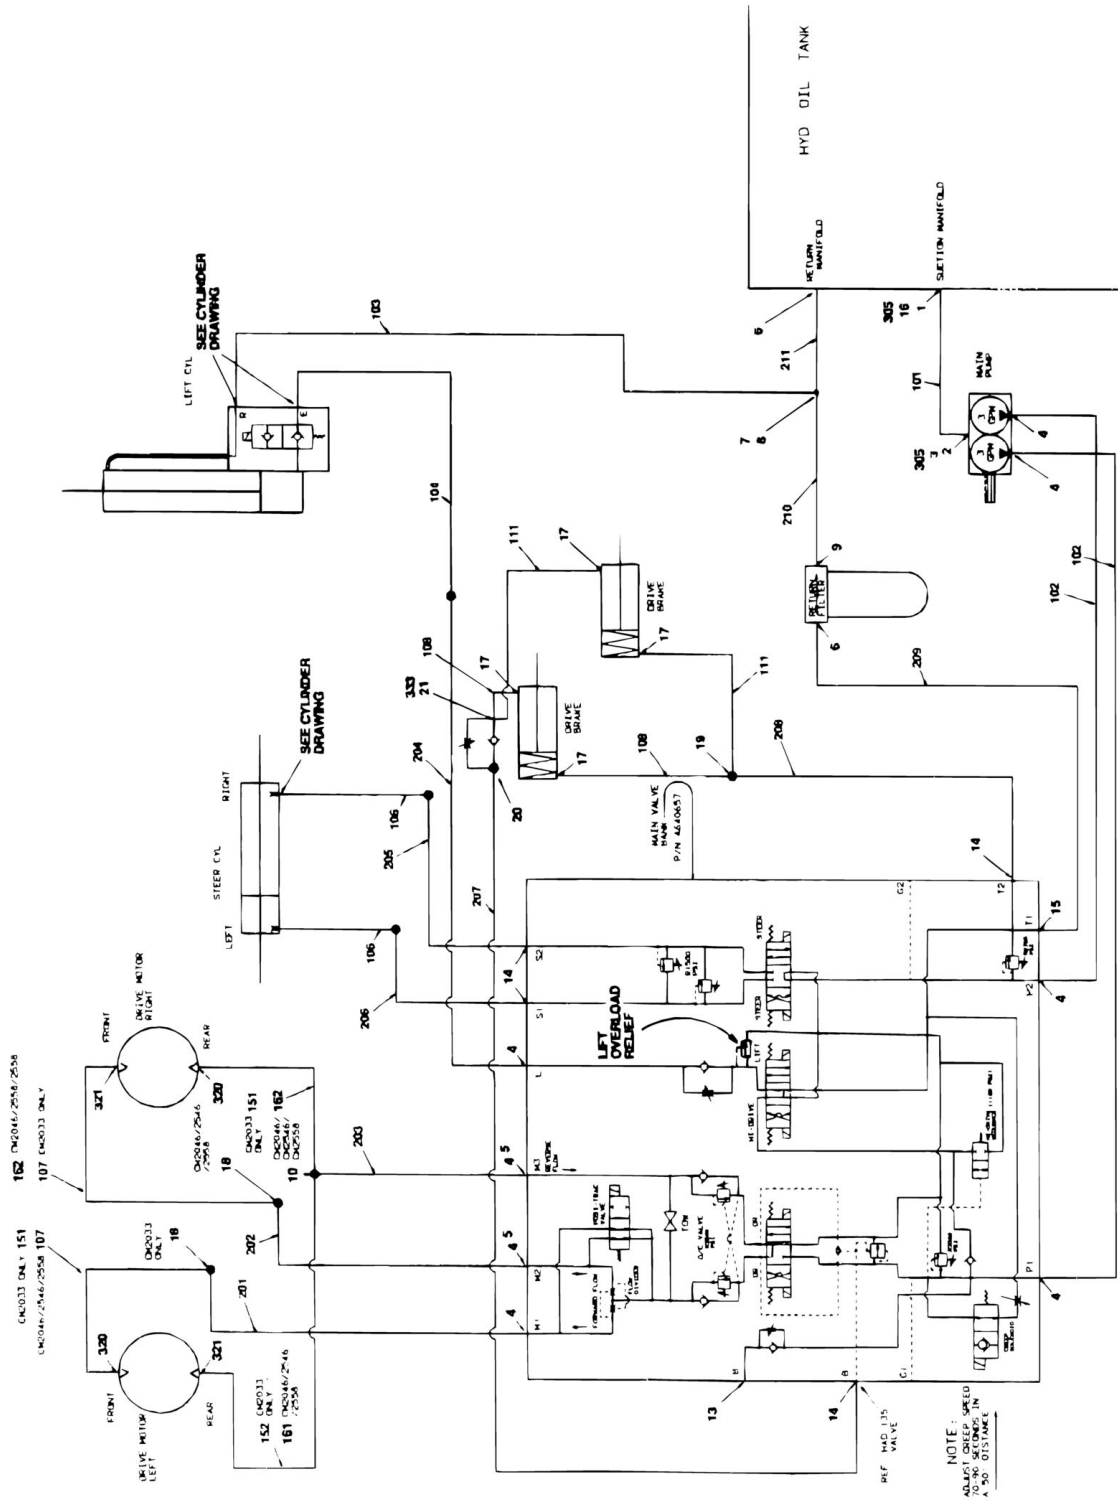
HYD OIL TANK

RETURN MANIFOLD

SUCTION MANIFOLD

SEE CYLINDER DRAWING

LEFT CYL

R

E

103

6

211

7

8

305

16

1

101

MAIN PUMP

305

3

2

4

4

210

104

9

RETURN FILTER

6

102

102

111

17

DRIVE BRAKE

17

108

17

333

21

DRIVE BRAKE

17

111

209

SEE CYLINDER DRAWING

RIGHT

STEER CYL

LEFT

106

205

106

206

204

20

108

19

208

MAIN VALVE BANK P/N 4640657

14

207

14

S2

S1

L

4

G2

T2

T1

15

P2

4

STEER

STEER

LIFT

LIFT OVERLOAD RELIEF

162 CM2046/2546/2558

107 CM2033 ONLY

FRONT

DRIVE MOTOR RIGHT

REAR

321

320

CM2046/2546/2558

CM2033 ONLY 151

CM2046/CM2546/CM2558

162

18

10

203

5

4

M3

5

4

M2

M1

4

202

CM2033 ONLY 151

CM2046/2546/2558 107

CM2033 ONLY

18

201

FRONT

320

321

DRIVE MOTOR LEFT

REAR

152 CM2033 ONLY

161 CM2046/2546/2558

FORWARD FLOW

FREE WHEEL VALVE

P1

4

B

B

C1

13

14

REF MAD 135 VALVE

CREEP SOLENOID

NOTE: ADJUST CREEP SPEED 70-90 SECONDS IN A 50' DISTANCE